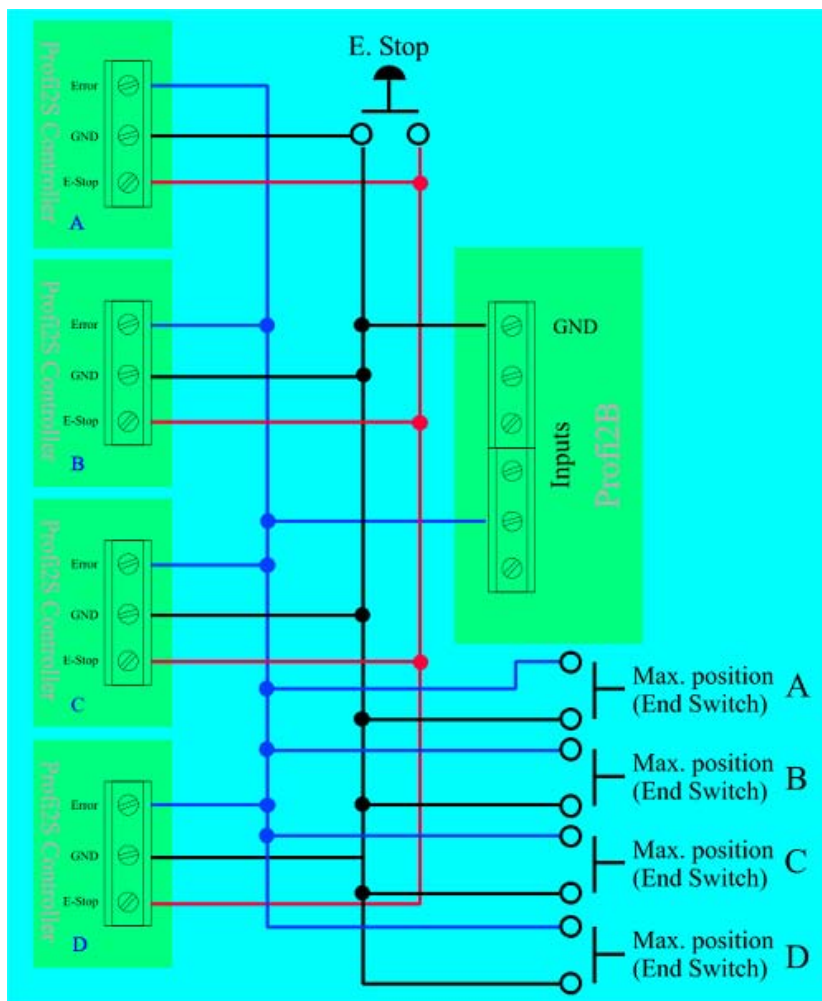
Profi2S Controller
A
Error
GND
E-Stop

E. Stop

Profi2S Controller
B
Error
GND
E-Stop

GND
Inputs
Profi2B

Profi2S Controller
C
Error
GND
E-Stop

Profi2S Controller
D
Error
GND
E-Stop

Max. position (End Switch) A
Max. position (End Switch) B
Max. position (End Switch) C
Max. position (End Switch) D